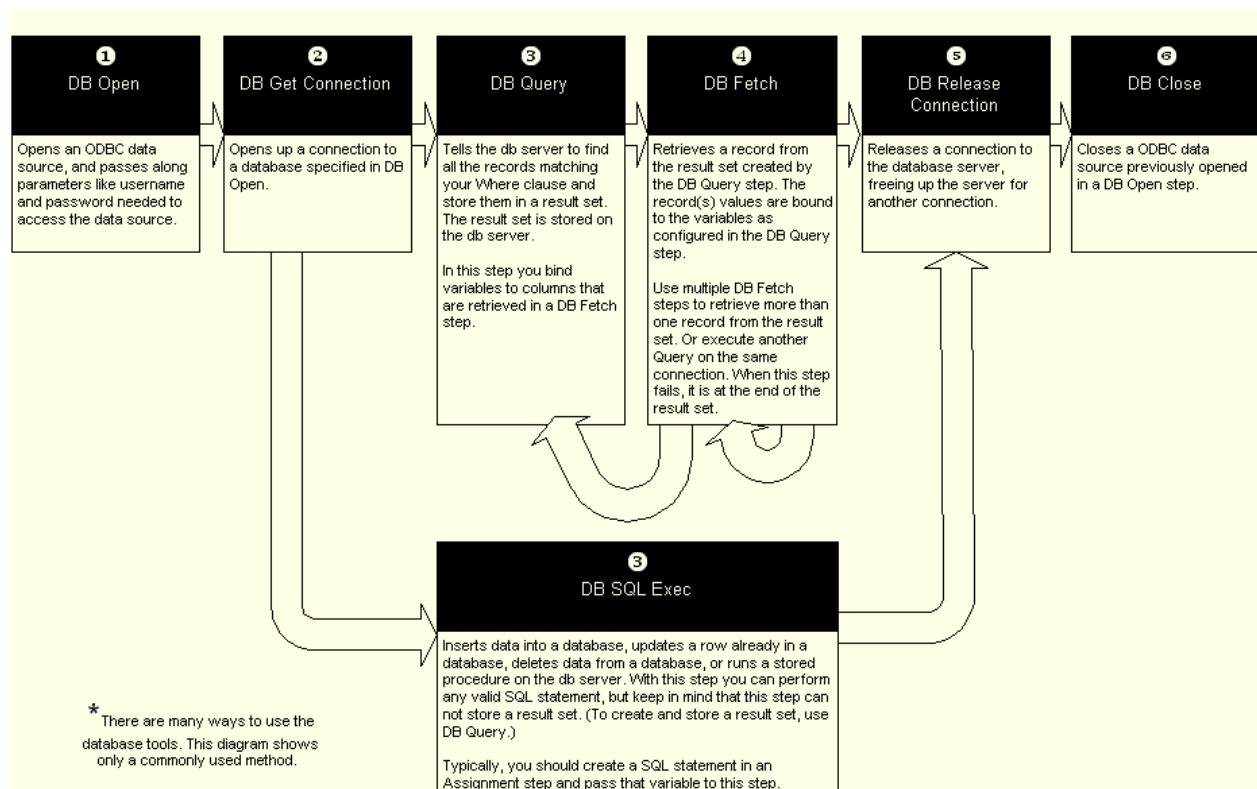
1
DB Open

Opens an ODBC data source, and passes along parameters like username and password needed to access the data source.

2
DB Get Connection

Opens up a connection to a database specified in DB Open.

3
DB Query

Tells the db server to find all the records matching your Where clause and store them in a result set. The result set is stored on the db server.

In this step you bind variables to columns that are retrieved in a DB Fetch step.

4
DB Fetch

Retrieves a record from the result set created by the DB Query step. The record(s) values are bound to the variables as configured in the DB Query step.

Use multiple DB Fetch steps to retrieve more than one record from the result set. Or execute another Query on the same connection. When this step fails, it is at the end of the result set.

5
DB Release Connection

Releases a connection to the database server, freeing up the server for another connection.

6
DB Close

Closes a ODBC data source previously opened in a DB Open step.

3
DB SQL Exec

Inserts data into a database, updates a row already in a database, deletes data from a database, or runs a stored procedure on the db server. With this step you can perform any valid SQL statement, but keep in mind that this step can not store a result set. (To create and store a result set, use DB Query.)

Typically, you should create a SQL statement in an Assignment step and pass that variable to this step.

* There are many ways to use the database tools. This diagram shows only a commonly used method.